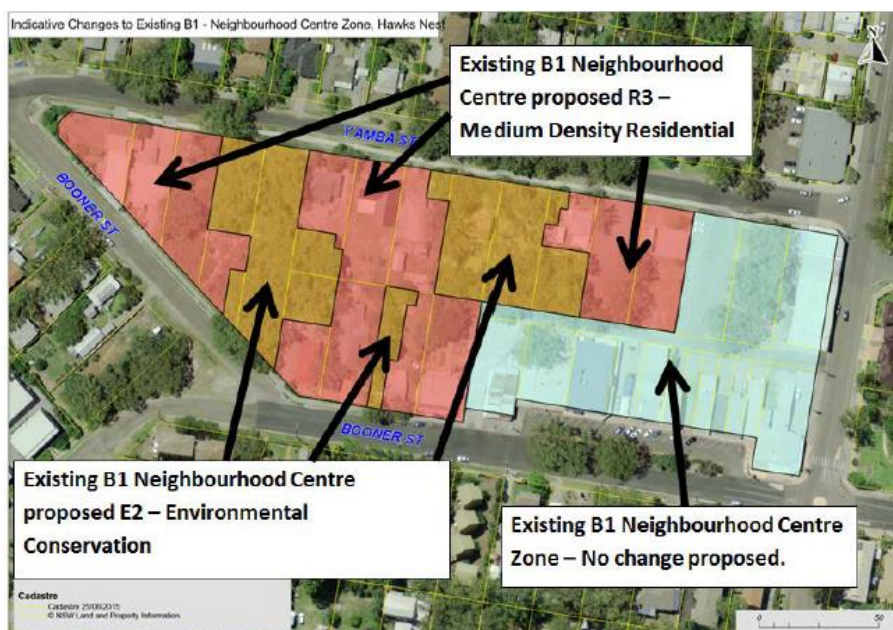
Indicative Changes to Existing B1 - Neighbourhood Centre Zone, Hawks Nest

N

Existing B1 Neighbourhood Centre proposed R3 – Medium Density Residential

YAMBA ST

BOONER ST

BOONER ST

Existing B1 Neighbourhood Centre proposed E2 – Environmental Conservation

Existing B1 Neighbourhood Centre Zone – No change proposed.

Cadastre
Cadastre 25/06/2015
© NSW Land and Property Information

0

50